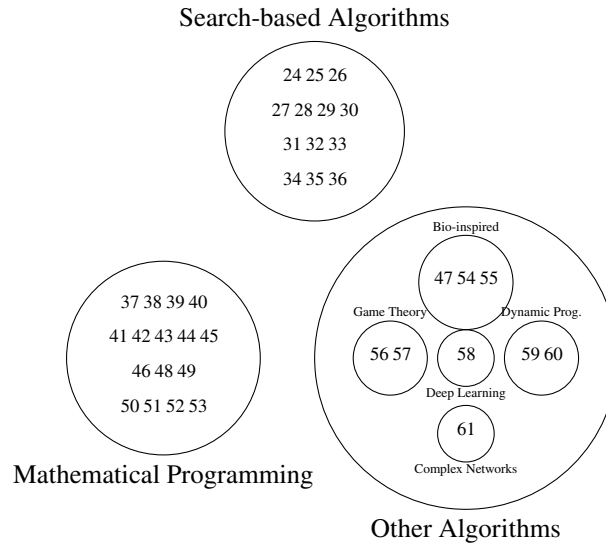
Search-based Algorithms

24 25 26
27 28 29 30
31 32 33
34 35 36

37 38 39 40
41 42 43 44 45
46 48 49
50 51 52 53

Mathematical Programming

Bio-inspired
47 54 55

Game Theory
56 57

58

Dynamic Prog.
59 60

Deep Learning

61

Complex Networks

Other Algorithms